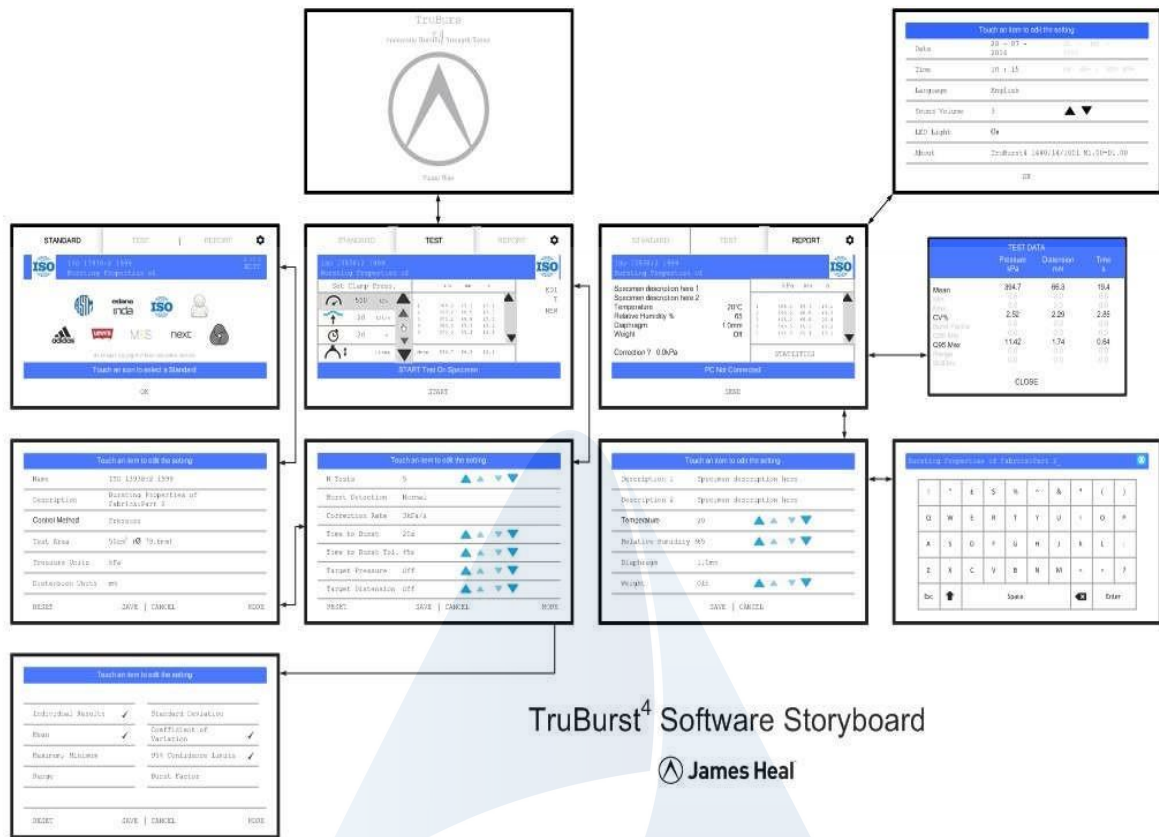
TruBurst
Pneumatic Bursting Strength Tester
Touch Here

Touch an item to edit the setting
Date 20 - 07 - 2016
Time 10 : 15
Language English
Sound Volume 3
LED Light On
About TruBurst4 1449/14/2011 V1.00-01.00
OK

STANDARD TEST REPORT
ISO 13938-2 1999
Bursting Properties of
Touch an item to select a Standard
OK

STANDARD TEST REPORT
ISO 13938-2 1999
Bursting Properties of
Set Clamp Press.
START Test On Specimen
START

STANDARD TEST REPORT
ISO 13938-2 1999
Bursting Properties of
Specimen description here 1
Specimen description here 2
Temperature 20°C
Relative Humidity % 65
Diaphragm 1.0mm
Weight Off
Correction ? 0.0kPa
STATISTICS
PC Not Connected
SEND

TEST DATA
| | Pressure kPa | Distension mm | Time s |
|---|---|---|---|
| Mean | 394.7 | 66.8 | 19.4 |
| CV% | 2.52 | 2.29 | 2.85 |
| C95 Max | 11.42 | 1.74 | 0.64 |
CLOSE

Touch an item to edit the setting
Name ISO 13938-2 1999
Description Bursting Properties of Fabrics-Part 2
Control Method Pressure
Test Area 50cm² Ø 79.8mm
Pressure Units kPa
Distension Units mm
RESET SAVE | CANCEL MORE

Touch an item to edit the setting
N Tests 5
Burst Detection Normal
Correction Rate 3kPa/s
Time to Burst 20s
Time to Burst Tol. 5s
Target Pressure Off
Target Distension Off
RESET SAVE | CANCEL MORE

Touch an item to edit the setting
Description 1 Specimen description here
Description 2 Specimen description here
Temperature 20
Relative Humidity %65
Diaphragm 1.0mm
Weight Off
SAVE | CANCEL

Bursting Properties of Fabrics-Part 2_
Esc Space Enter

Touch an item to edit the setting
Individual Results ✓
Mean ✓
Maximum Minimum
Range
Standard Deviation
Coefficient of Variation ✓
95% Confidence Limits ✓
Burst Factor
RESET SAVE | CANCEL MORE

TruBurst$^4$ Software Storyboard
James Heal